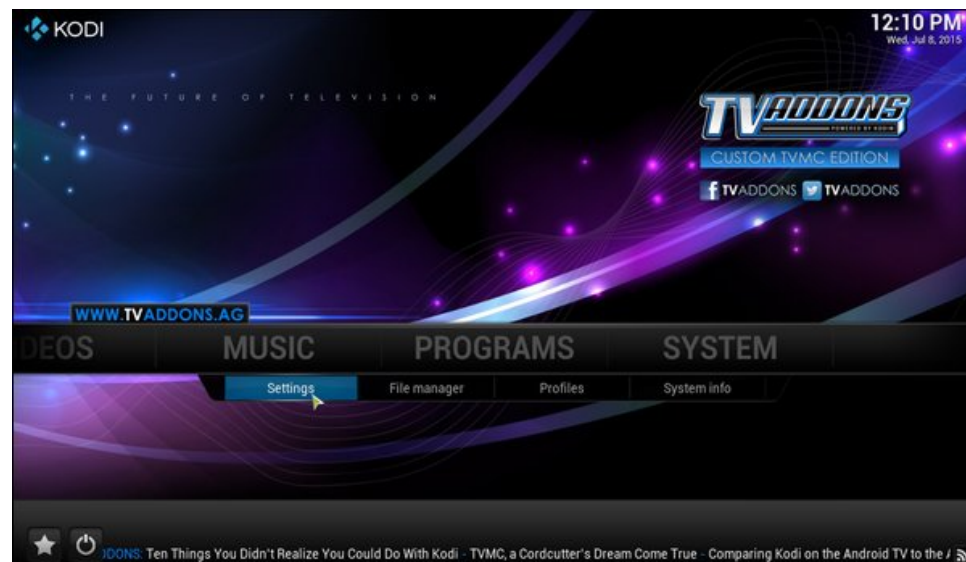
KODI

12:10 PM
Wed, Jul 8, 2015

THE FUTURE OF TELEVISION

TVADDONS
POWERED BY KODI
CUSTOM TVMC EDITION
TVADDONS TVADDONS

WWW.TVADDONS.AG

DEOS MUSIC PROGRAMS SYSTEM

Settings File manager Profiles System info

DONS: Ten Things You Didn't Realize You Could Do With Kodi - TVMC, a Cordcutter's Dream Come True - Comparing Kodi on the Android TV to the A